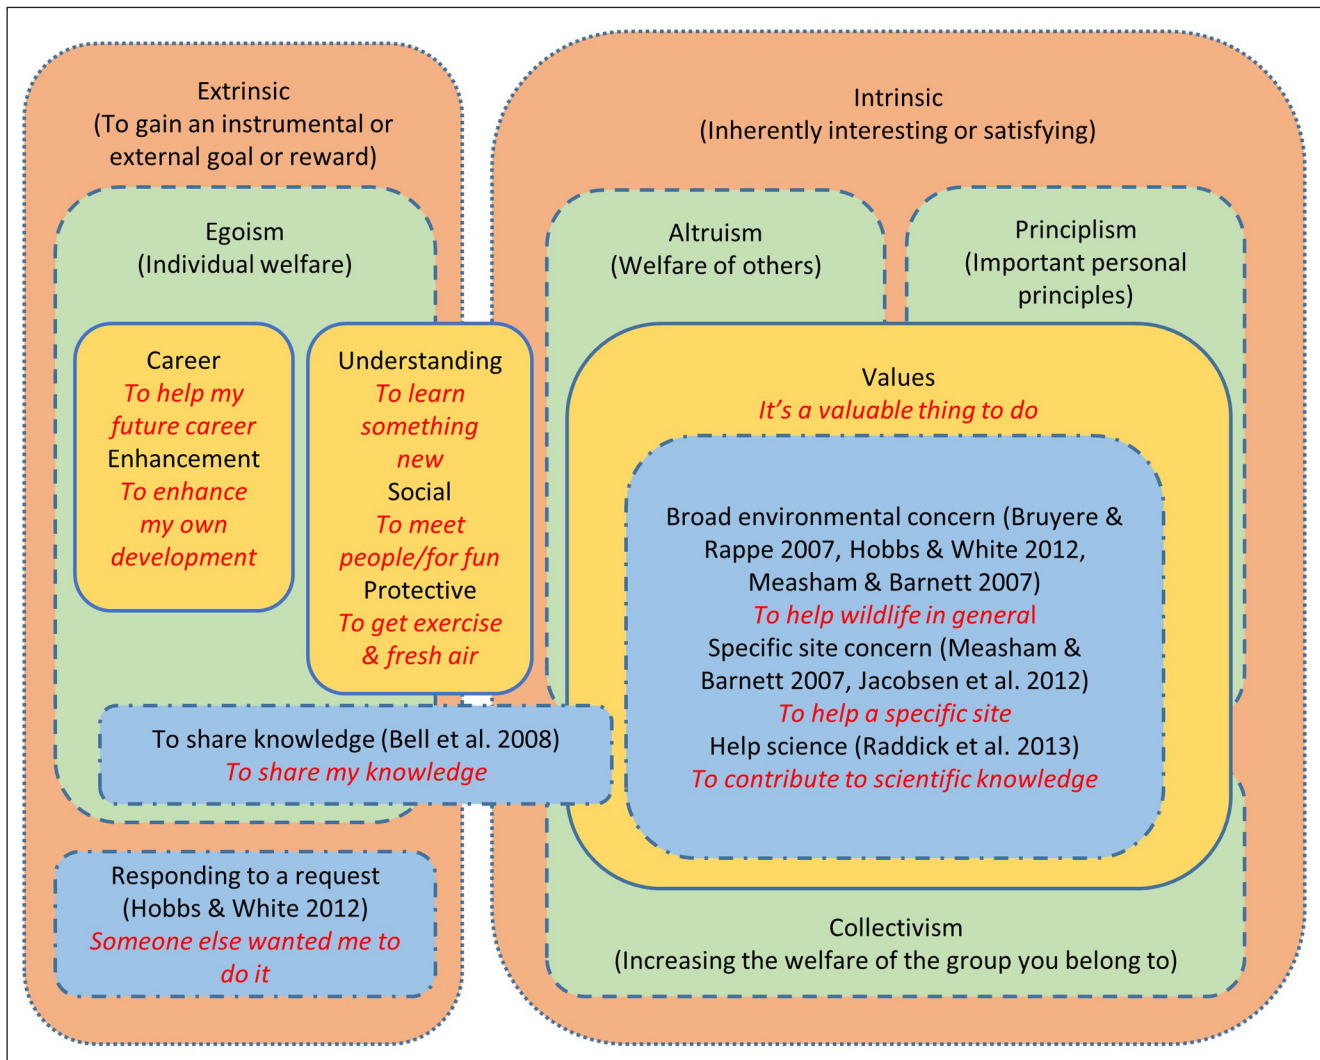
Extrinsic
(To gain an instrumental or external goal or reward)

Egoism
(Individual welfare)

Career
To help my future career
Enhancement
To enhance my own development

Understanding
To learn something new
Social
To meet people/for fun
Protective
To get exercise & fresh air

To share knowledge (Bell et al. 2008)
To share my knowledge

Responding to a request
(Hobbs & White 2012)
Someone else wanted me to do it

Intrinsic
(Inherently interesting or satisfying)

Altruism
(Welfare of others)

Principlism
(Important personal principles)

Values
It's a valuable thing to do

Broad environmental concern (Bruyere & Rappe 2007, Hobbs & White 2012, Measham & Barnett 2007)
To help wildlife in general
Specific site concern (Measham & Barnett 2007, Jacobsen et al. 2012)
To help a specific site
Help science (Raddick et al. 2013)
To contribute to scientific knowledge

Collectivism
(Increasing the welfare of the group you belong to)